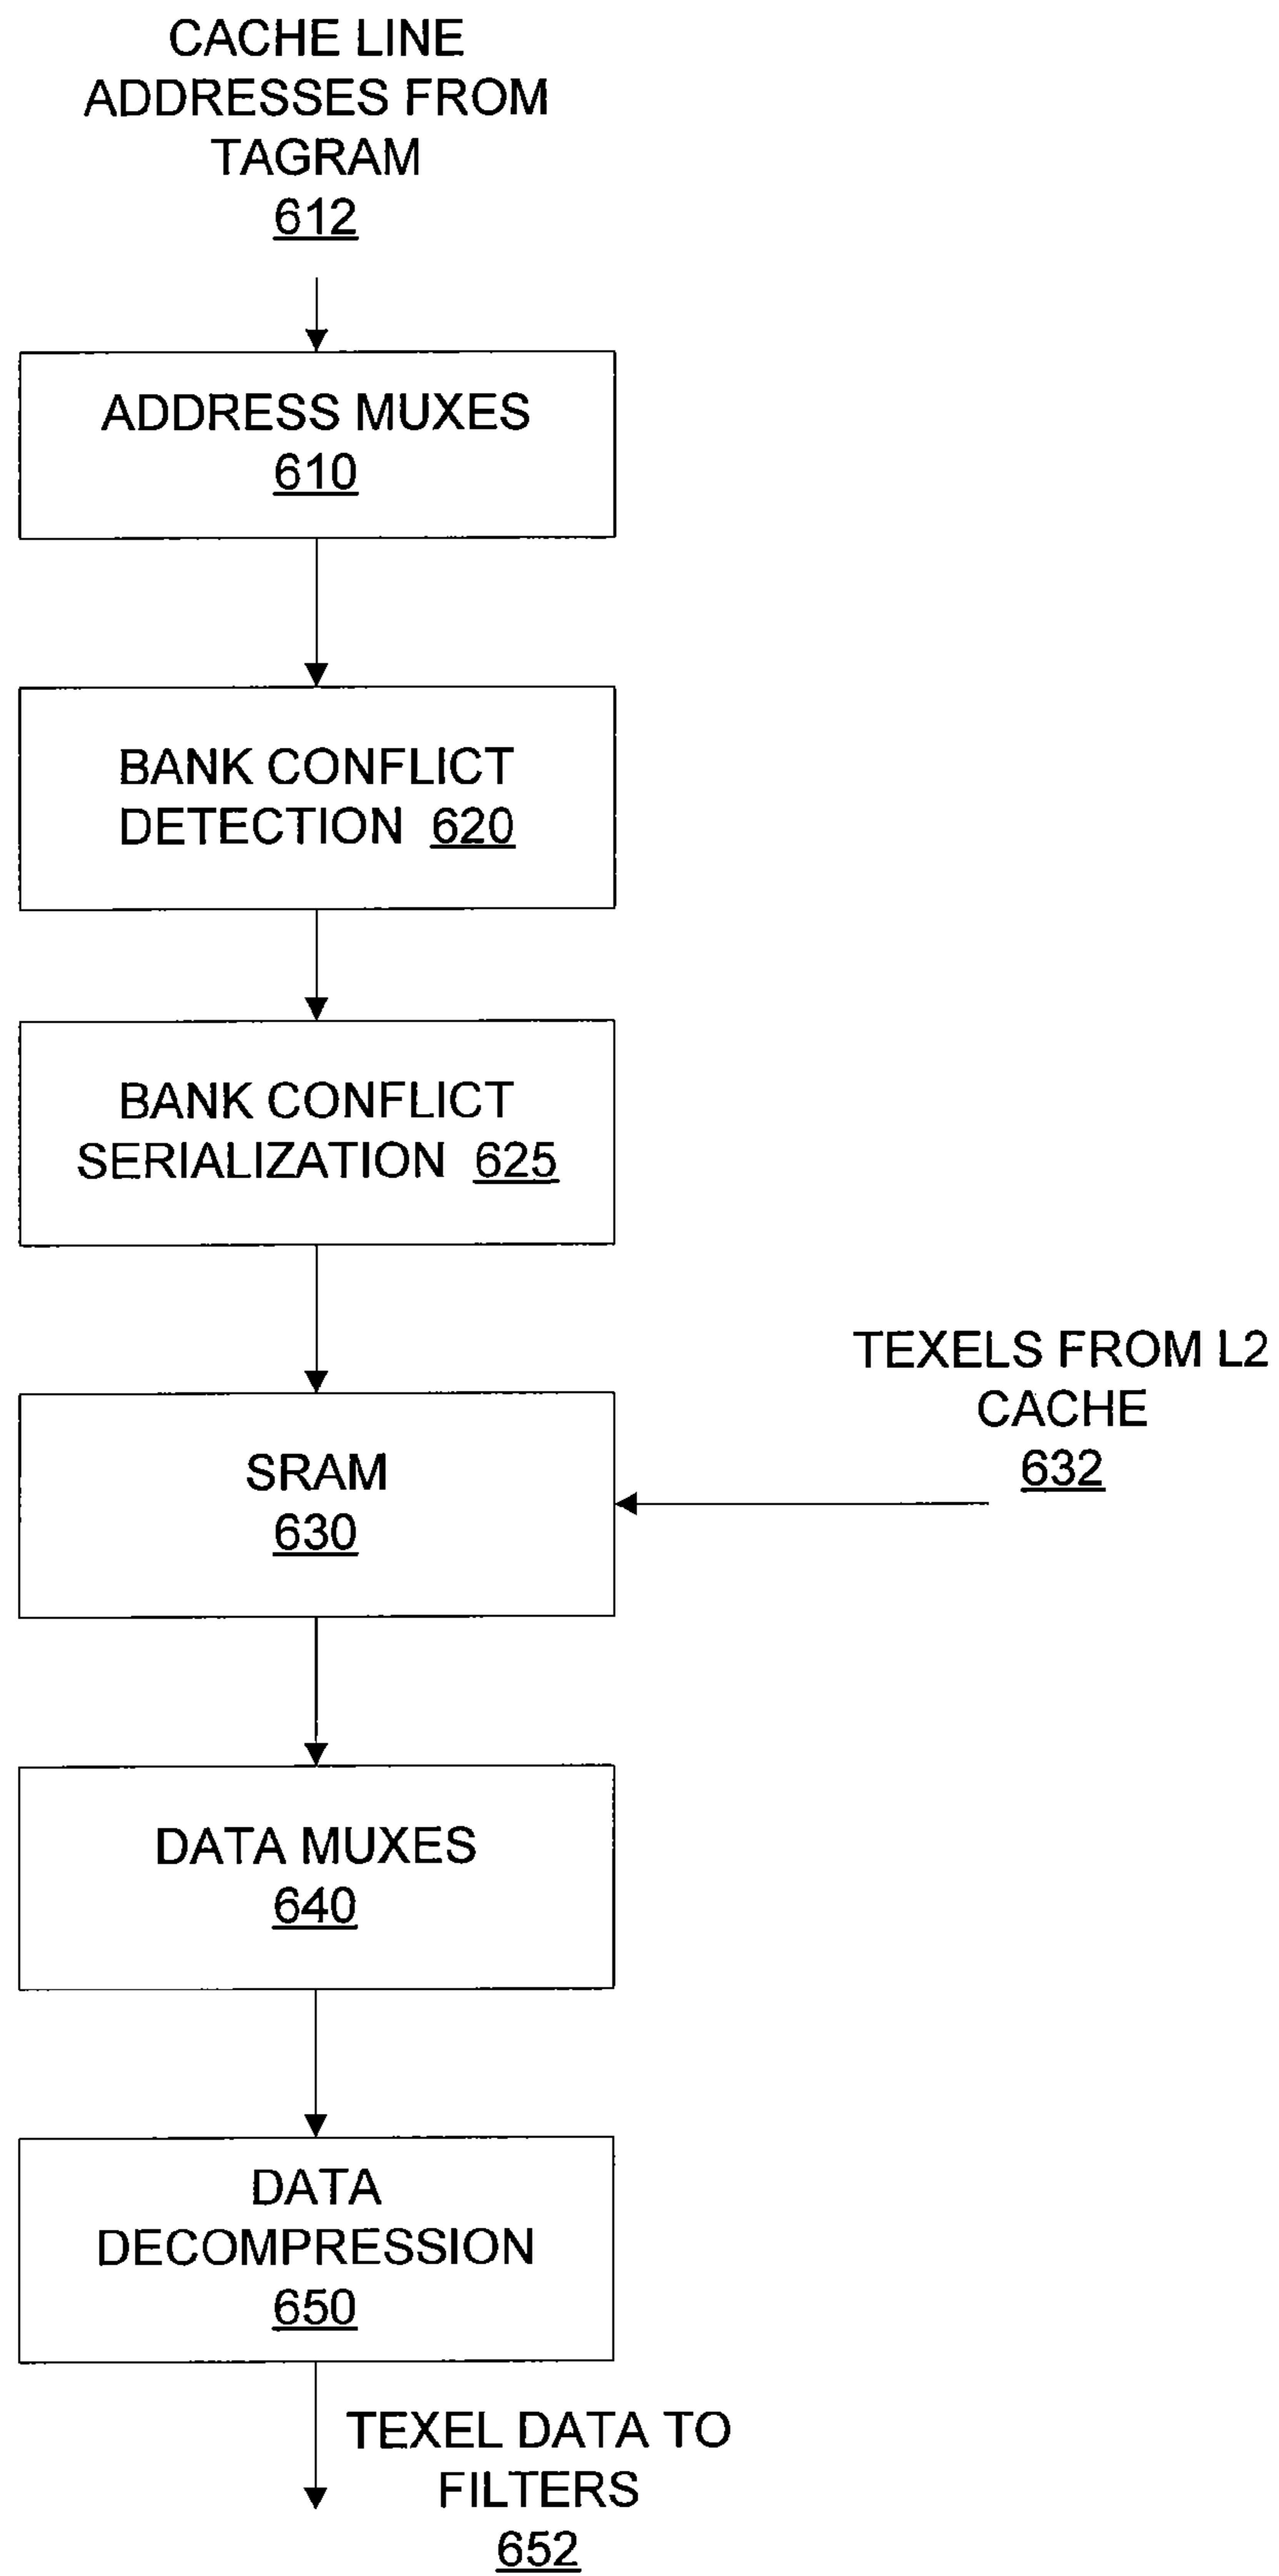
CACHE LINE ADDRESSES FROM TAGRAM
612

ADDRESS MUXES
610

BANK CONFLICT DETECTION 620

BANK CONFLICT SERIALIZATION 625

TEXELS FROM L2 CACHE
632

SRAM
630

DATA MUXES
640

DATA DECOMPRESSION
650

TEXEL DATA TO FILTERS
652